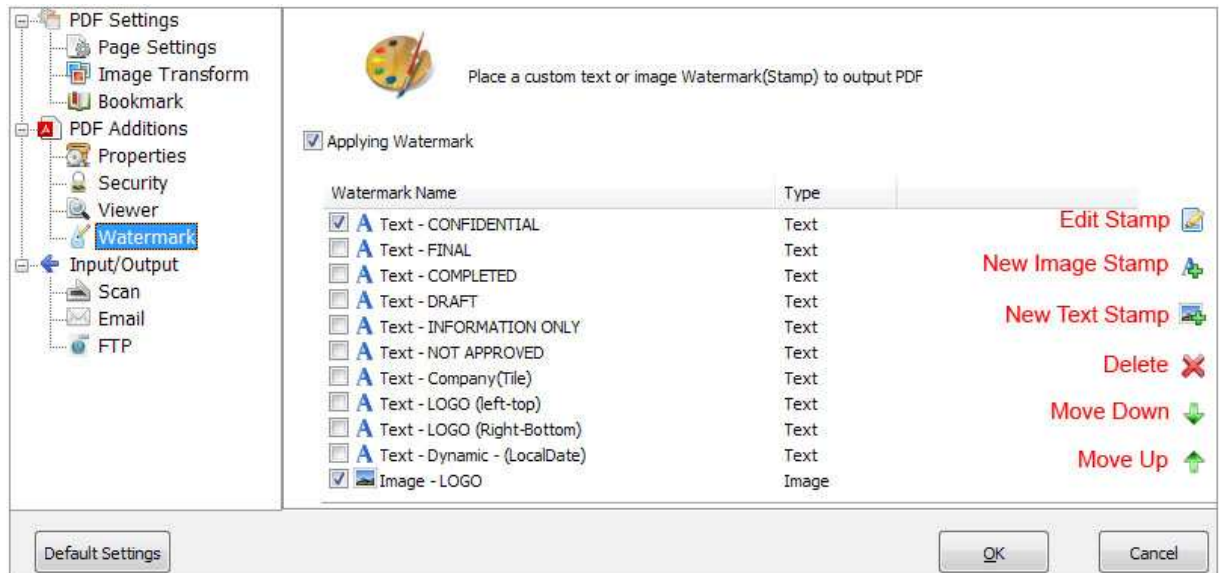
PDF Settings
Page Settings
Image Transform
Bookmark
PDF Additions
Properties
Security
Viewer
Watermark
Input/Output
Scan
Email
FTP

Place a custom text or image Watermark(Stamp) to output PDF

Applying Watermark

| Watermark Name | Type |
|---|---|
| Text - CONFIDENTIAL | Text |
| Text - FINAL | Text |
| Text - COMPLETED | Text |
| Text - DRAFT | Text |
| Text - INFORMATION ONLY | Text |
| Text - NOT APPROVED | Text |
| Text - Company(Tile) | Text |
| Text - LOGO (left-top) | Text |
| Text - LOGO (Right-Bottom) | Text |
| Text - Dynamic - (LocalDate) | Text |
| Image - LOGO | Image |

Edit Stamp
New Image Stamp
New Text Stamp
Delete
Move Down
Move Up

Default Settings
OK
Cancel